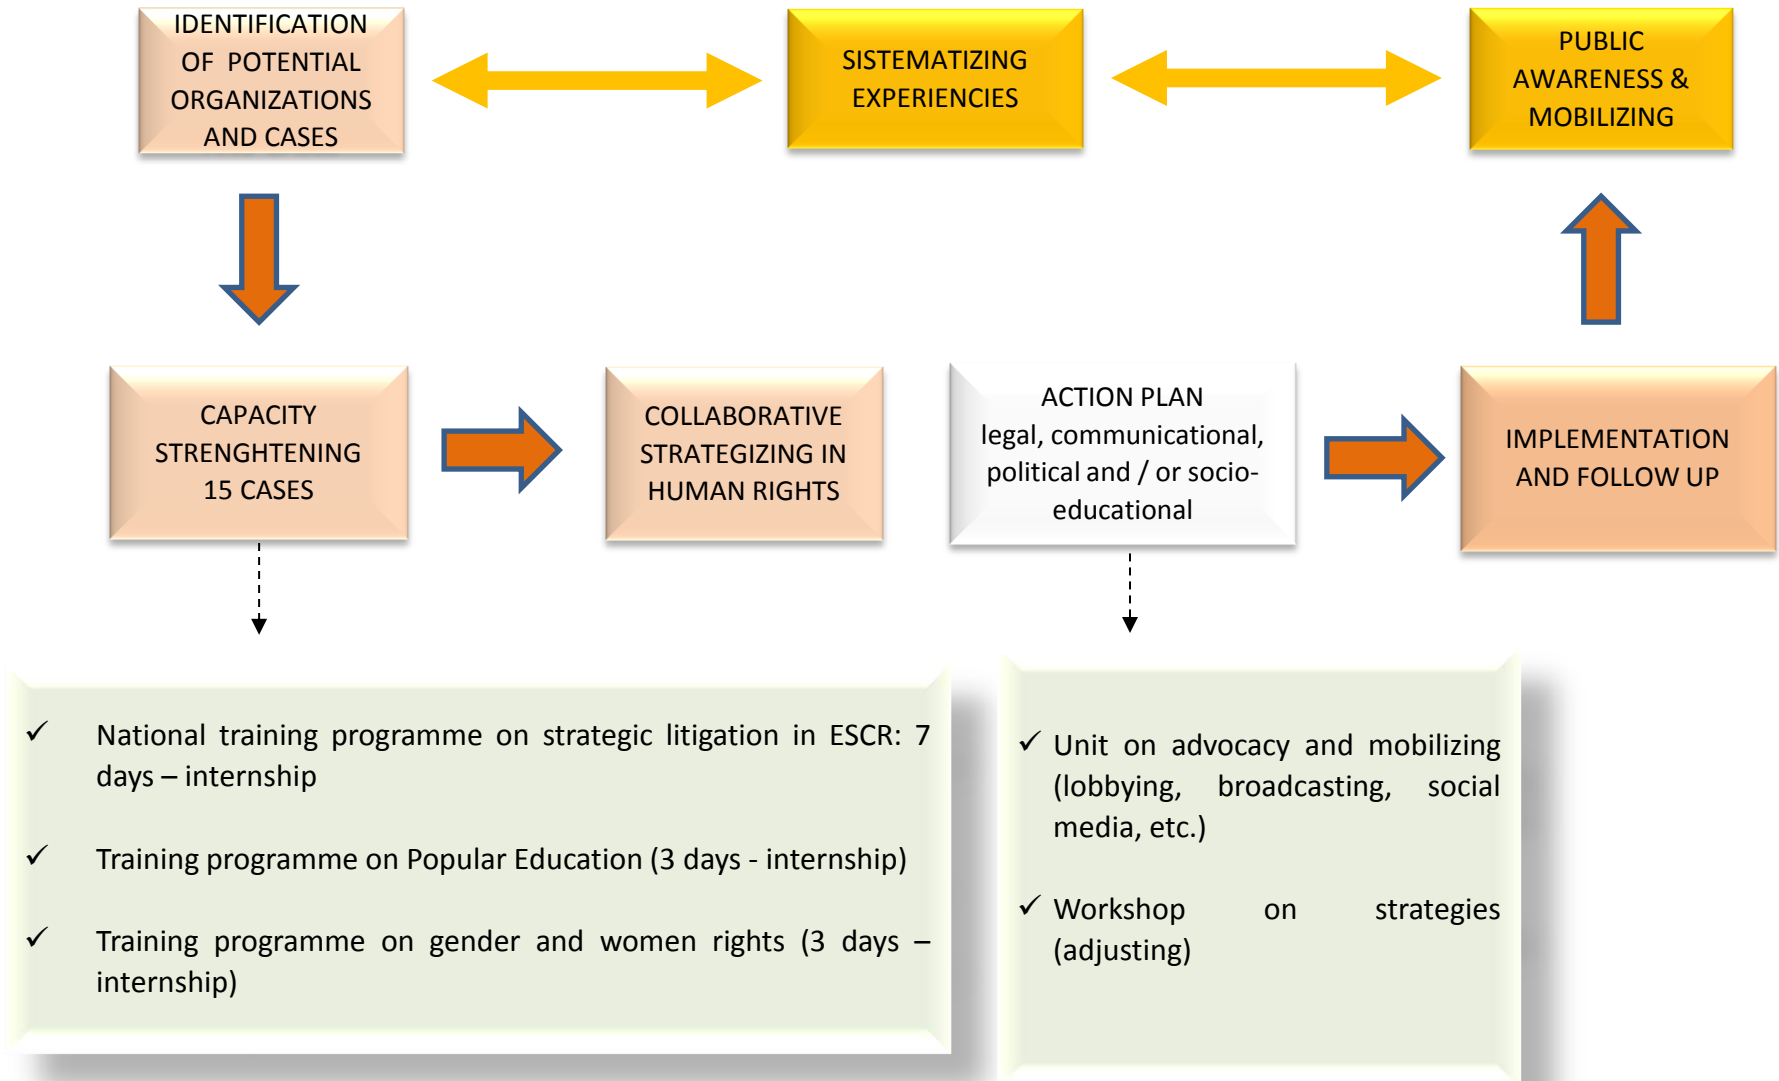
IDENTIFICATION OF POTENTIAL ORGANIZATIONS AND CASES

SISTEMATIZING EXPERIENCIES

PUBLIC AWARENESS & MOBILIZING

CAPACITY STRENGHTENING 15 CASES

COLLABORATIVE STRATEGIZING IN HUMAN RIGHTS

ACTION PLAN
legal, communicational, political and / or socio-educational

IMPLEMENTATION AND FOLLOW UP

✓ National training programme on strategic litigation in ESCR: 7 days – internship

✓ Training programme on Popular Education (3 days - internship)

✓ Training programme on gender and women rights (3 days – internship)

✓ Unit on advocacy and mobilizing (lobbying, broadcasting, social media, etc.)

✓ Workshop on strategies (adjusting)